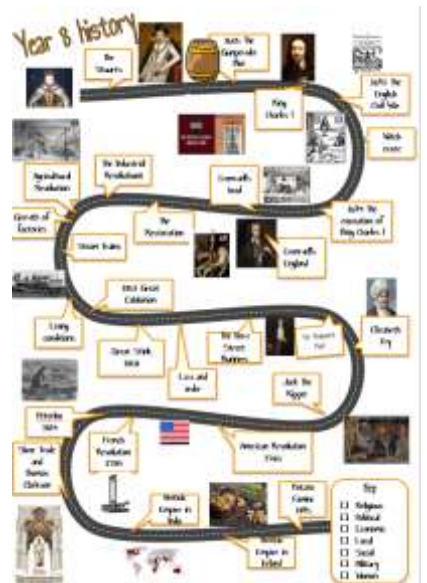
Year 8 history

The Stuarts

1605 The Gunpowder Plot

King Charles I

1642 The English Civil War

Witch craze

Cromwell's head

1649 The execution of King Charles I

The Industrial Revolution

Agricultural Revolution

Growth of factories

The Restoration

Cromwell's England

Steam trains

1851 Great Exhibition

Living conditions

Great Stink 1858

Law and order

The Three Street Bobbies

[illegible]

Elizabeth Fry

Jack the Ripper

Peterloo 1819

Slave Trade and Thomas Clarkson

French Revolution 1789

American Revolution 1765

British Empire in India

Potato Famine 1845

British Empire in Ireland

Key
☐ Religious
☐ Political
☐ Economic
☐ Local
☐ Social
☐ Military
☐ Women